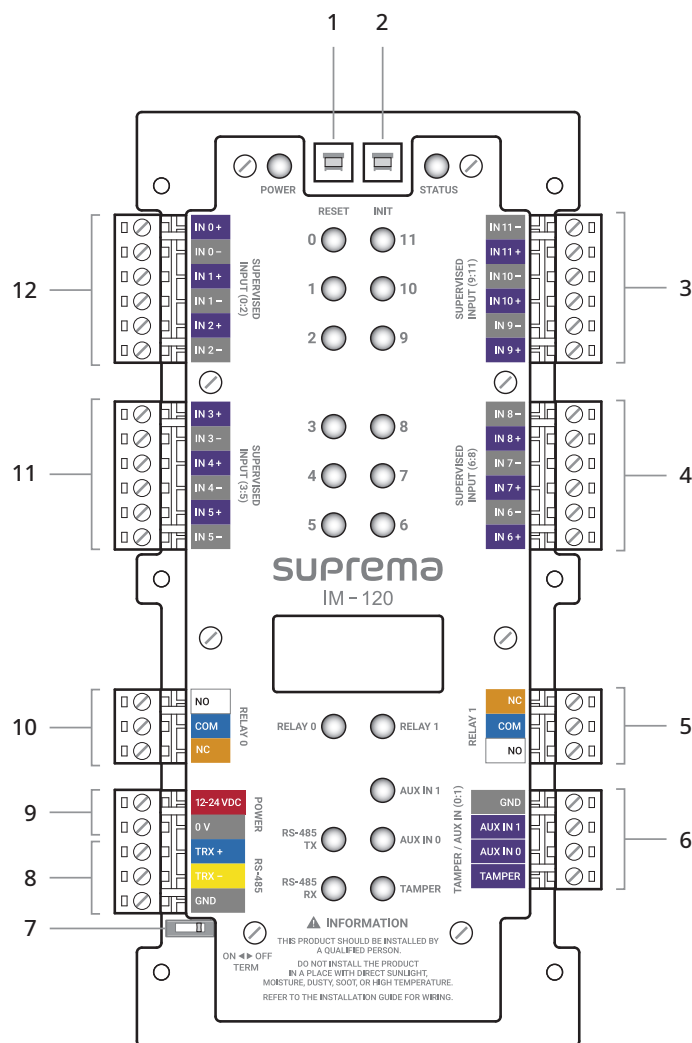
1 2

POWER RESET INIT STATUS

12

IN 0 +
IN 0 −
IN 1 +
IN 1 −
IN 2 +
IN 2 −

SUPERVISED INPUT (0:2)

0 11
1 10
2 9

SUPERVISED INPUT (9:11)

IN 11 −
IN 11 +
IN 10 −
IN 10 +
IN 9 −
IN 9 +

3

11

IN 3 +
IN 3 −
IN 4 +
IN 4 −
IN 5 +
IN 5 −

SUPERVISED INPUT (3:5)

3 8
4 7
5 6

SUPERVISED INPUT (6:8)

IN 8 −
IN 8 +
IN 7 −
IN 7 +
IN 6 −
IN 6 +

4

suprema
IM-120

10

NO
COM
NC

RELAY 0

RELAY 0 RELAY 1

RELAY 1

NC
COM
NO

5

AUX IN 1

9

12-24 VDC
0 V

POWER

RS-485 TX AUX IN 0

TAMPER / AUX IN (0:1)

GND
AUX IN 1
AUX IN 0
TAMPER

6

8

TRX +
TRX −
GND

RS-485

RS-485 RX TAMPER

7

ON ◄► OFF TERM

INFORMATION
THIS PRODUCT SHOULD BE INSTALLED BY A QUALIFIED PERSON.
DO NOT INSTALL THE PRODUCT IN A PLACE WITH DIRECT SUNLIGHT, MOISTURE, DUSTY, SOOT, OR HIGH TEMPERATURE.
REFER TO THE INSTALLATION GUIDE FOR WIRING.